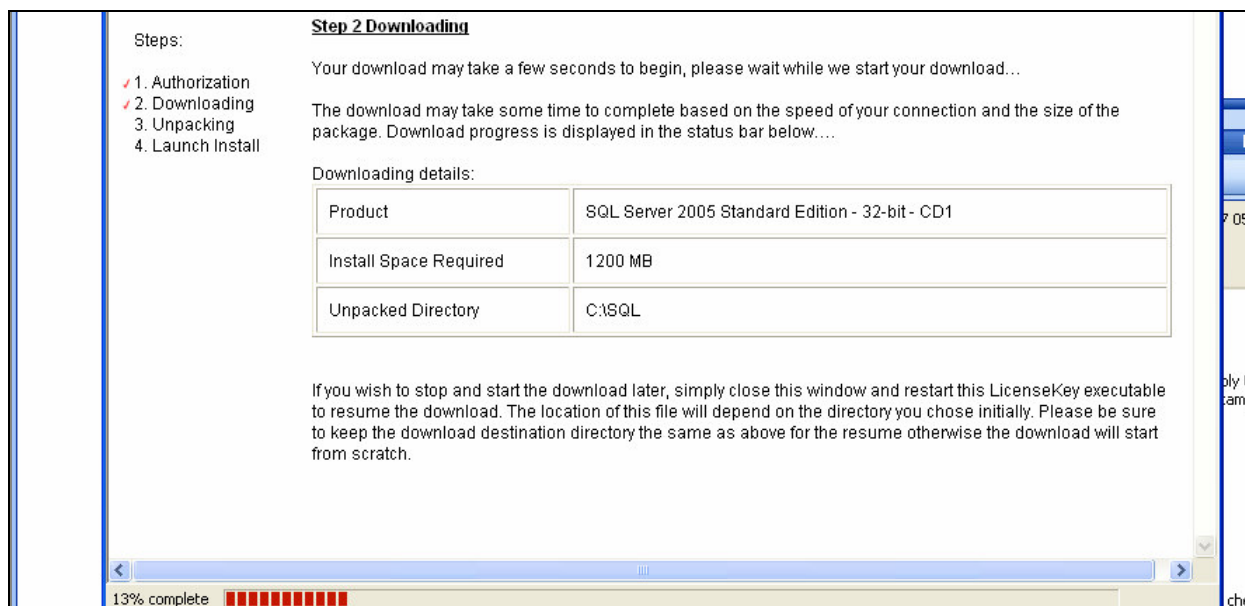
Steps:

✓1. Authorization
✓2. Downloading
3. Unpacking
4. Launch Install

Step 2 Downloading

Your download may take a few seconds to begin, please wait while we start your download...

The download may take some time to complete based on the speed of your connection and the size of the package. Download progress is displayed in the status bar below....

Downloading details:

| Product | SQL Server 2005 Standard Edition - 32-bit - CD1 |
|---|---|
| Install Space Required | 1200 MB |
| Unpacked Directory | C:\SQL |

If you wish to stop and start the download later, simply close this window and restart this LicenseKey executable to resume the download. The location of this file will depend on the directory you chose initially. Please be sure to keep the download destination directory the same as above for the resume otherwise the download will start from scratch.

13% complete

7 05

ply
am

ch